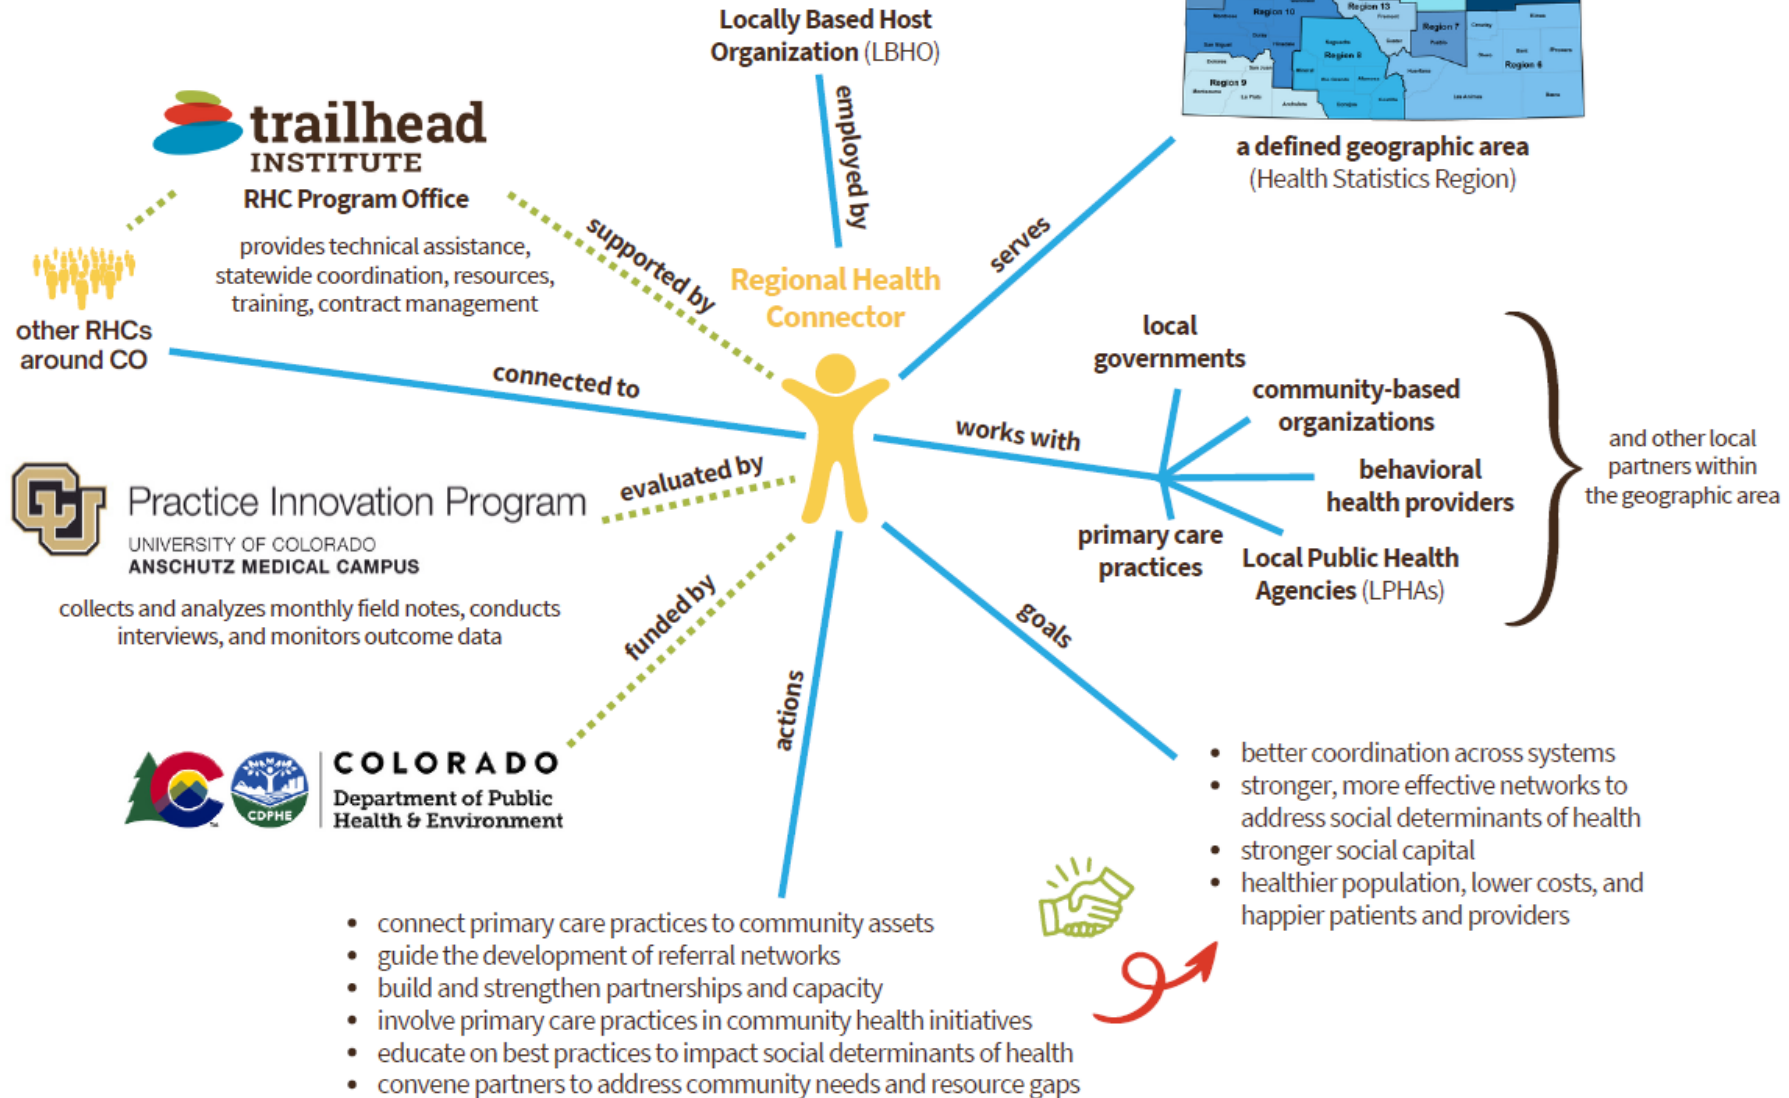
Locally Based Host Organization (LBHO)

employed by

Region 13
Region 10
Region 7
Region 8
Region 9
Region 6

a defined geographic area (Health Statistics Region)

trailhead INSTITUTE

RHC Program Office

provides technical assistance, statewide coordination, resources, training, contract management

supported by

Regional Health Connector

serves

other RHCs around CO

connected to

local governments

community-based organizations

works with

behavioral health providers

primary care practices

Local Public Health Agencies (LPHAs)

and other local partners within the geographic area

Practice Innovation Program
UNIVERSITY OF COLORADO
ANSCHUTZ MEDICAL CAMPUS

evaluated by

collects and analyzes monthly field notes, conducts interviews, and monitors outcome data

funded by

goals

actions

CDPHE

COLORADO
Department of Public Health & Environment

• better coordination across systems
• stronger, more effective networks to address social determinants of health
• stronger social capital
• healthier population, lower costs, and happier patients and providers

• connect primary care practices to community assets
• guide the development of referral networks
• build and strengthen partnerships and capacity
• involve primary care practices in community health initiatives
• educate on best practices to impact social determinants of health
• convene partners to address community needs and resource gaps